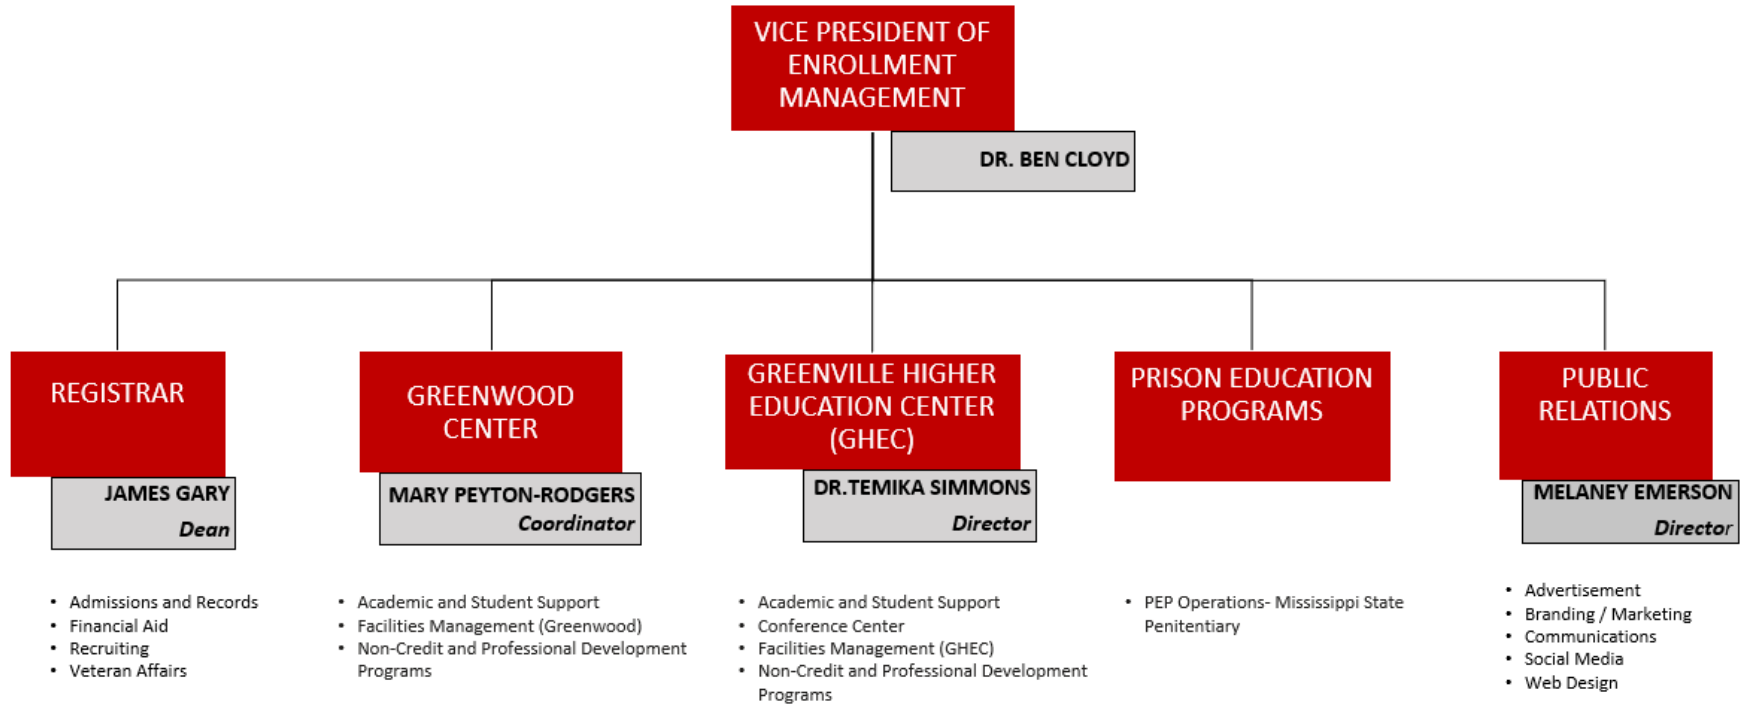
VICE PRESIDENT OF ENROLLMENT MANAGEMENT

DR. BEN CLOYD

REGISTRAR

JAMES GARY
Dean

- Admissions and Records
- Financial Aid
- Recruiting
- Veteran Affairs

GREENWOOD CENTER

MARY PEYTON-RODGERS
Coordinator

- Academic and Student Support
- Facilities Management (Greenwood)
- Non-Credit and Professional Development Programs

GREENVILLE HIGHER EDUCATION CENTER (GHEC)

DR.TEMIKA SIMMONS
Director

- Academic and Student Support
- Conference Center
- Facilities Management (GHEC)
- Non-Credit and Professional Development Programs

PRISON EDUCATION PROGRAMS

- PEP Operations- Mississippi State Penitentiary

PUBLIC RELATIONS

MELANEY EMERSON
Director

- Advertisement
- Branding / Marketing
- Communications
- Social Media
- Web Design